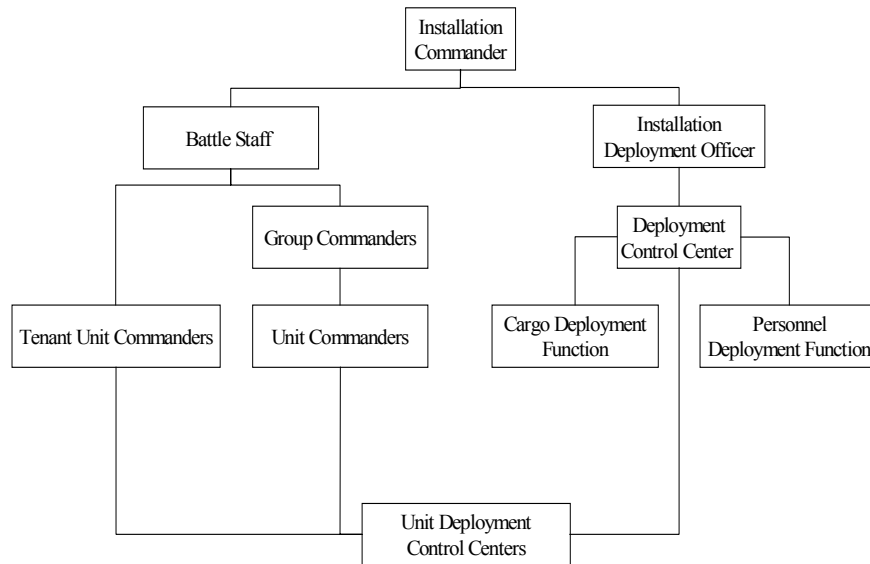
Installation Commander

Battle Staff

Installation Deployment Officer

Group Commanders

Deployment Control Center

Tenant Unit Commanders

Unit Commanders

Cargo Deployment Function

Personnel Deployment Function

Unit Deployment Control Centers